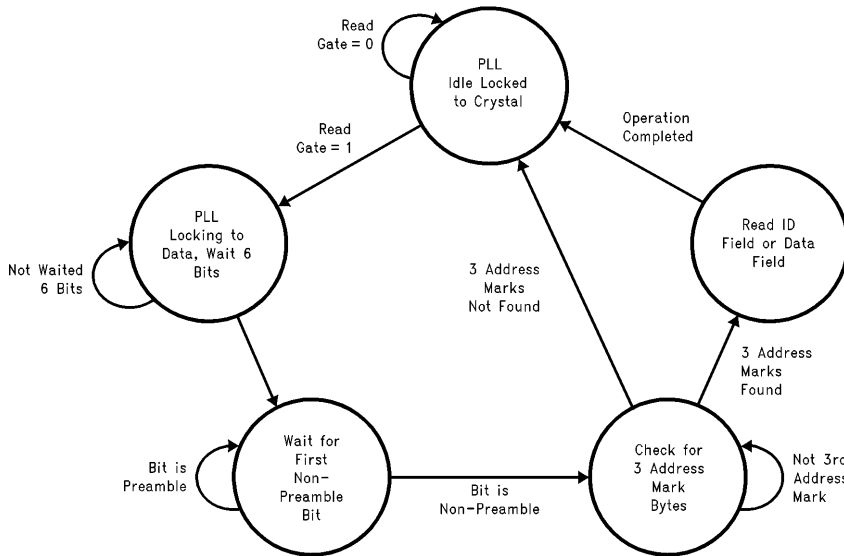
Read Gate = 0

PLL Idle Locked to Crystal

Operation Completed

Read Gate = 1

PLL Locking to Data, Wait 6 Bits

Not Waited 6 Bits

Read ID Field or Data Field

3 Address Marks Not Found

3 Address Marks Found

Bit is Preamble

Wait for First Non-Preamble Bit

Bit is Non-Preamble

Check for 3 Address Mark Bytes

Not 3rd Address Mark